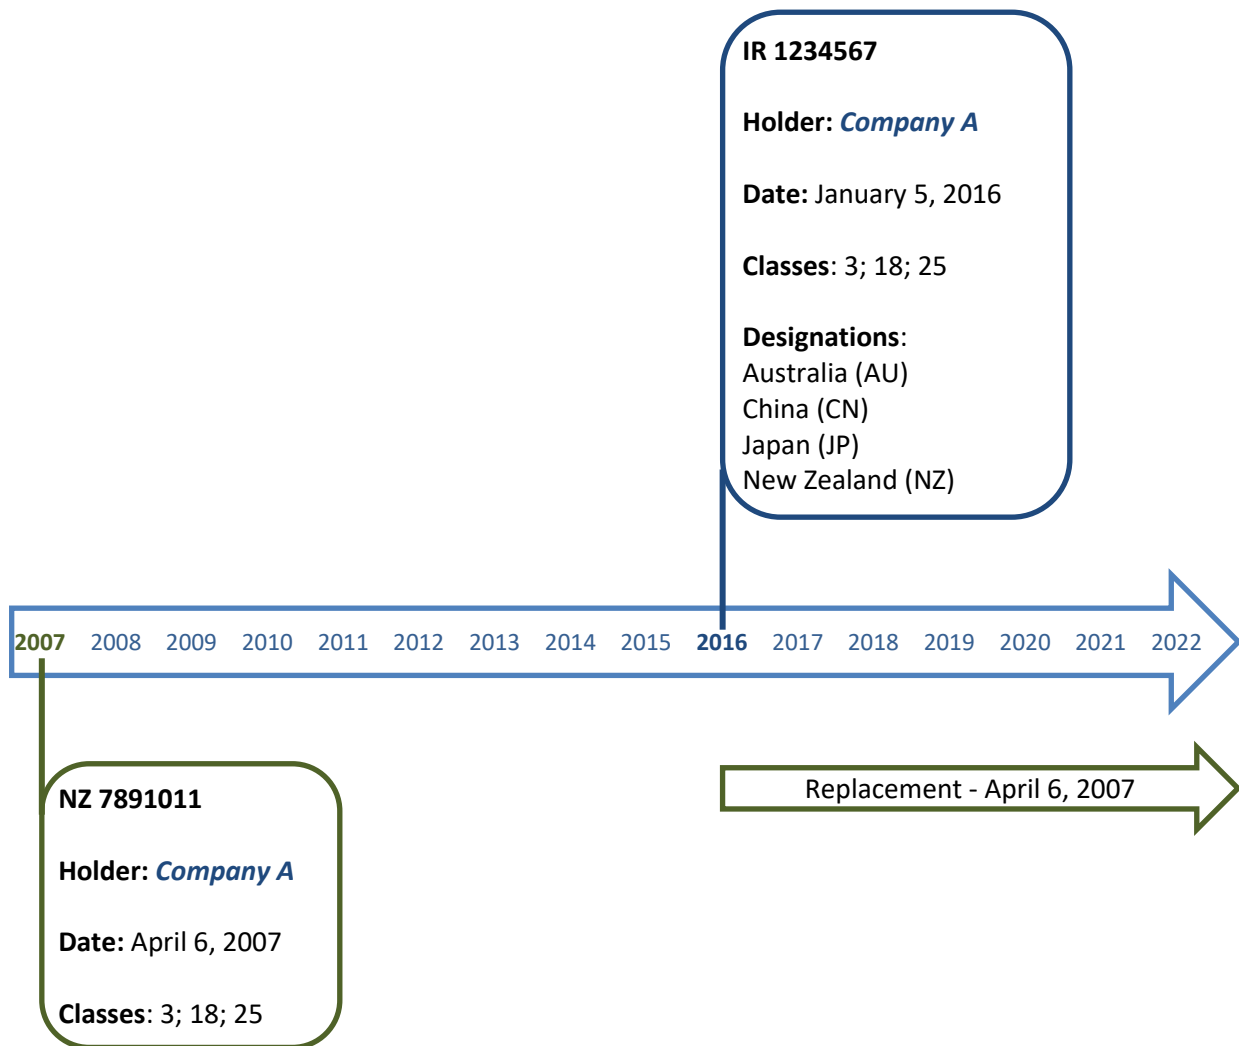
IR 1234567

Holder: Company A

Date: January 5, 2016

Classes: 3; 18; 25

Designations:
Australia (AU)
China (CN)
Japan (JP)
New Zealand (NZ)

2007 2008 2009 2010 2011 2012 2013 2014 2015 2016 2017 2018 2019 2020 2021 2022

NZ 7891011

Holder: Company A

Date: April 6, 2007

Classes: 3; 18; 25

Replacement - April 6, 2007